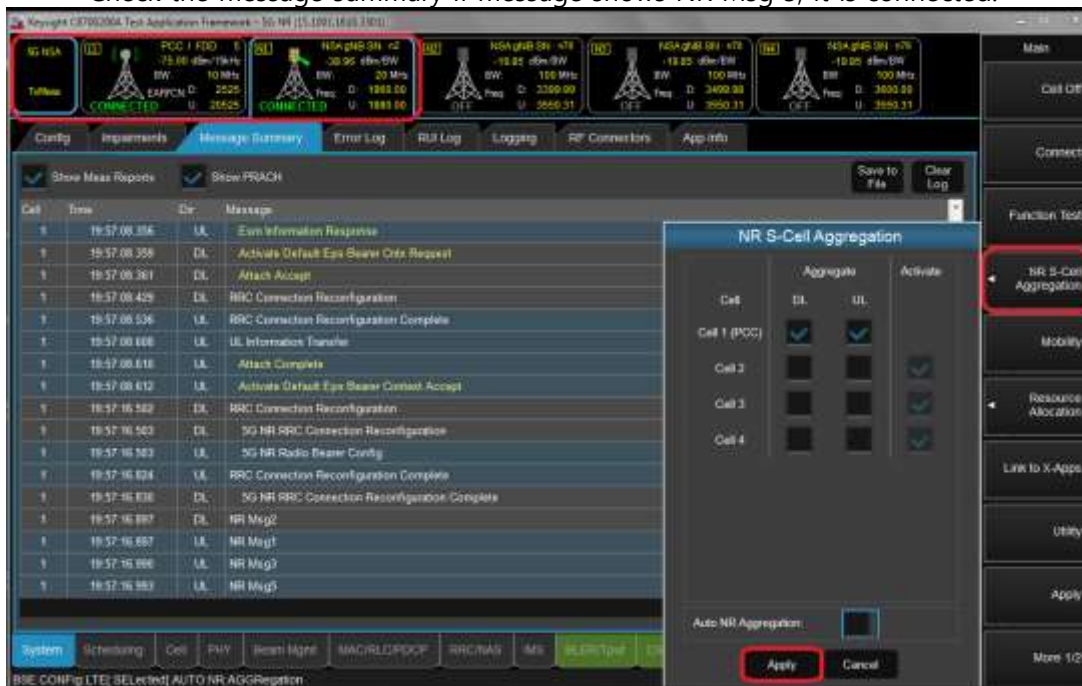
Check the message summary if message shows NR Msg 5, it is connected.

Keysight E7515A Test Application Framework - 5G NR [15.1001.1610.2301]

5G NSA
TxMeas

L1
PCC / FDD 5
-75.00 dBm/15kHz
BW: 10 MHz
EARFCN D: 2525
U: 20525
CONNECTED

N1
NSA gNB SN n2
-30.96 dBm/BW
BW: 20 MHz
Freq D: 1960.00
U: 1880.00
CONNECTED

N2
NSA gNB SN n78
-10.85 dBm/BW
BW: 100 MHz
Freq D: 3399.90
U: 3560.31
OFF

N3
NSA gNB SN n78
-10.85 dBm/BW
BW: 100 MHz
Freq D: 3499.90
U: 3550.31
OFF

N4
NSA gNB SN n78
-10.85 dBm/BW
BW: 100 MHz
Freq D: 3600.00
U: 3550.31
OFF

Main
Cell Off
Connect
Function Test
NR S-Cell Aggregation
Mobility
Resource Allocation
Link to X-Apps
Utility
Apply
More 1/2

Config | Impairments | Message Summary | Error Log | RUI Log | Logging | RF Connectors | App Info

Show Meas Reports
Show PRACH
Save to File
Clear Log

| Cell | Time | Dir | Message |
|---|---|---|---|
| 1 | 19:57:08.356 | UL | Esm Information Response |
| 1 | 19:57:08.358 | DL | Activate Default Eps Bearer Ctdx Request |
| 1 | 19:57:08.361 | DL | Attach Accept |
| 1 | 19:57:08.429 | DL | RRC Connection Reconfiguration |
| 1 | 19:57:08.536 | UL | RRC Connection Reconfiguration Complete |
| 1 | 19:57:08.608 | UL | UL Information Transfer |
| 1 | 19:57:08.610 | UL | Attach Complete |
| 1 | 19:57:08.612 | UL | Activate Default Eps Bearer Context Accept |
| 1 | 19:57:16.502 | DL | RRC Connection Reconfiguration |
| 1 | 19:57:16.503 | DL | 5G NR RRC Connection Reconfiguration |
| 1 | 19:57:16.503 | DL | 5G NR Radio Bearer Config |
| 1 | 19:57:16.824 | UL | RRC Connection Reconfiguration Complete |
| 1 | 19:57:16.836 | UL | 5G NR RRC Connection Reconfiguration Complete |
| 1 | 19:57:16.897 | DL | NR Msg2 |
| 1 | 19:57:16.897 | UL | NR Msg1 |
| 1 | 19:57:16.998 | UL | NR Msg3 |
| 1 | 19:57:16.993 | UL | NR Msg5 |

NR S-Cell Aggregation

| Cell | Aggregate DL | Aggregate UL | Activate |
|---|---|---|---|
| Cell 1 (PCC) | ✓ | ✓ | |
| Cell 2 | | | ✓ |
| Cell 3 | | | ✓ |
| Cell 4 | | | ✓ |

Auto NR Aggregation
Apply
Cancel

System | Scheduling | Cell | PHY | Beam Mgmt | MAC/RLC/PDCP | RRC/NAS | IMS | BLER/Tput

BSE CONFig LTE[ SELected] AUTO NR AGGRegation